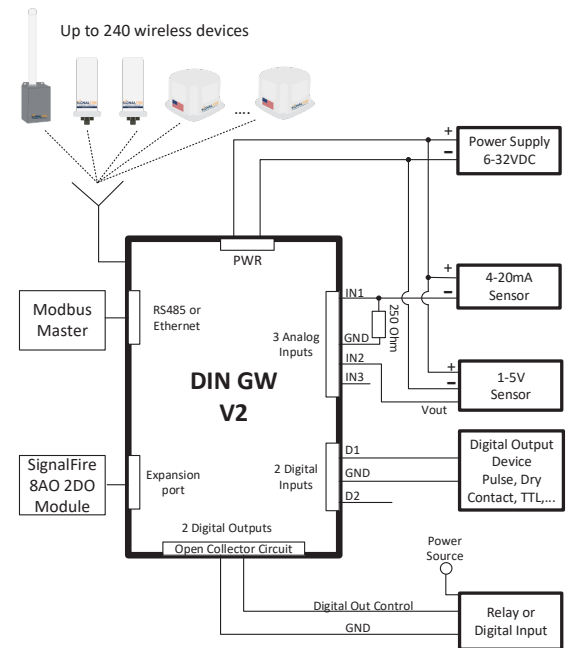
Up to 240 wireless devices

....

+
−
Power Supply
6-32VDC

PWR

+
−
4-20mA
Sensor

Modbus
Master

RS485 or
Ethernet

IN1
250 Ohm
GND
3 Analog
Inputs
IN2
IN3

DIN GW
V2

+
−
1-5V
Sensor

Vout

D1
GND
D2
2 Digital
Inputs

Digital Output
Device
Pulse, Dry
Contact, TTL,...

SignalFire
8AO 2DO
Module

Expansion
port

2 Digital Outputs
Open Collector Circuit

Power
Source

Digital Out Control
GND

Relay or
Digital Input